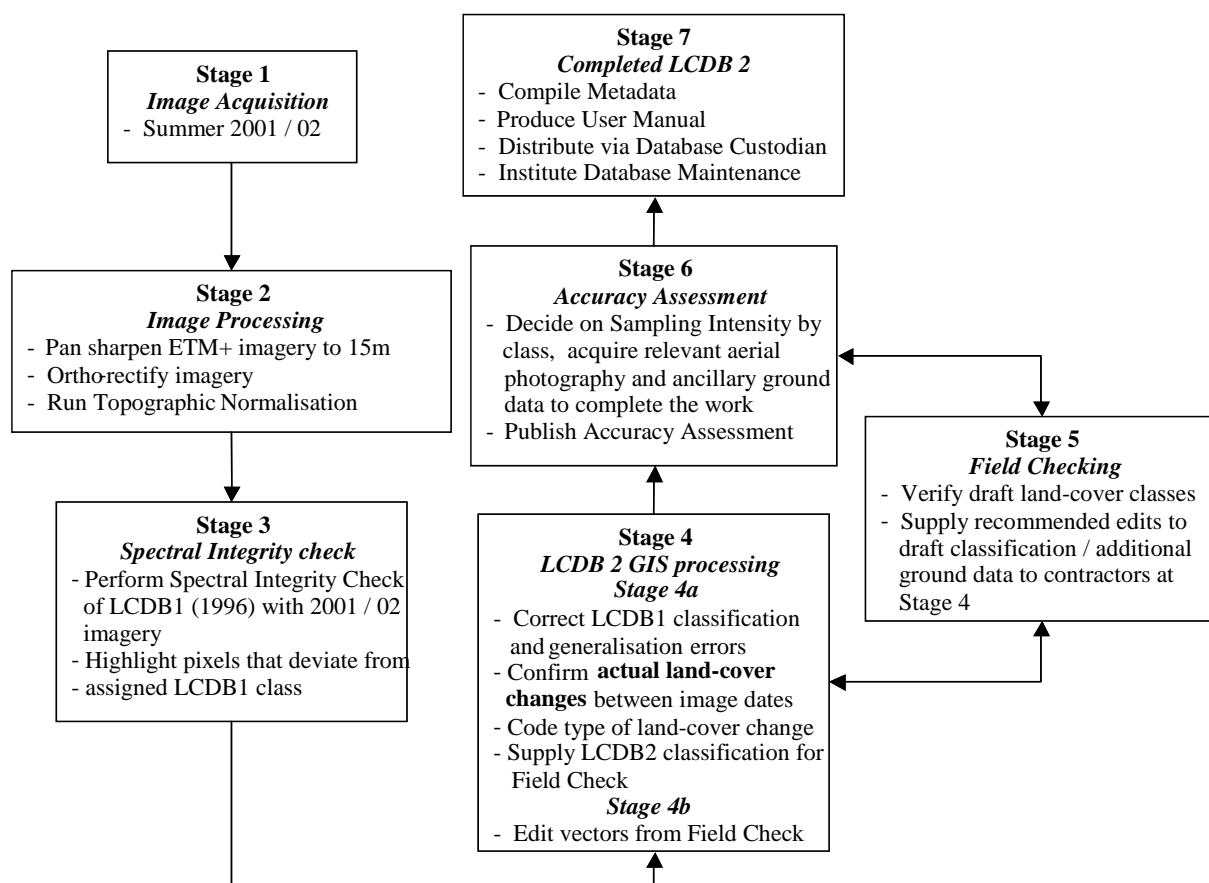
Stage 1
*Image Acquisition*
- Summer 2001 / 02

Stage 2
*Image Processing*
- Pan sharpen ETM+ imagery to 15m
- Ortho-rectify imagery
- Run Topographic Normalisation

Stage 3
*Spectral Integrity check*
- Perform Spectral Integrity Check of LCDB1 (1996) with 2001 / 02 imagery
- Highlight pixels that deviate from
- assigned LCDB1 class

Stage 7
*Completed LCDB 2*
- Compile Metadata
- Produce User Manual
- Distribute via Database Custodian
- Institute Database Maintenance

Stage 6
*Accuracy Assessment*
- Decide on Sampling Intensity by class, acquire relevant aerial photography and ancillary ground data to complete the work
- Publish Accuracy Assessment

Stage 4
*LCDB 2 GIS processing*
*Stage 4a*
- Correct LCDB1 classification and generalisation errors
- Confirm **actual land-cover changes** between image dates
- Code type of land-cover change
- Supply LCDB2 classification for Field Check
*Stage 4b*
- Edit vectors from Field Check

Stage 5
*Field Checking*
- Verify draft land-cover classes
- Supply recommended edits to draft classification / additional ground data to contractors at Stage 4